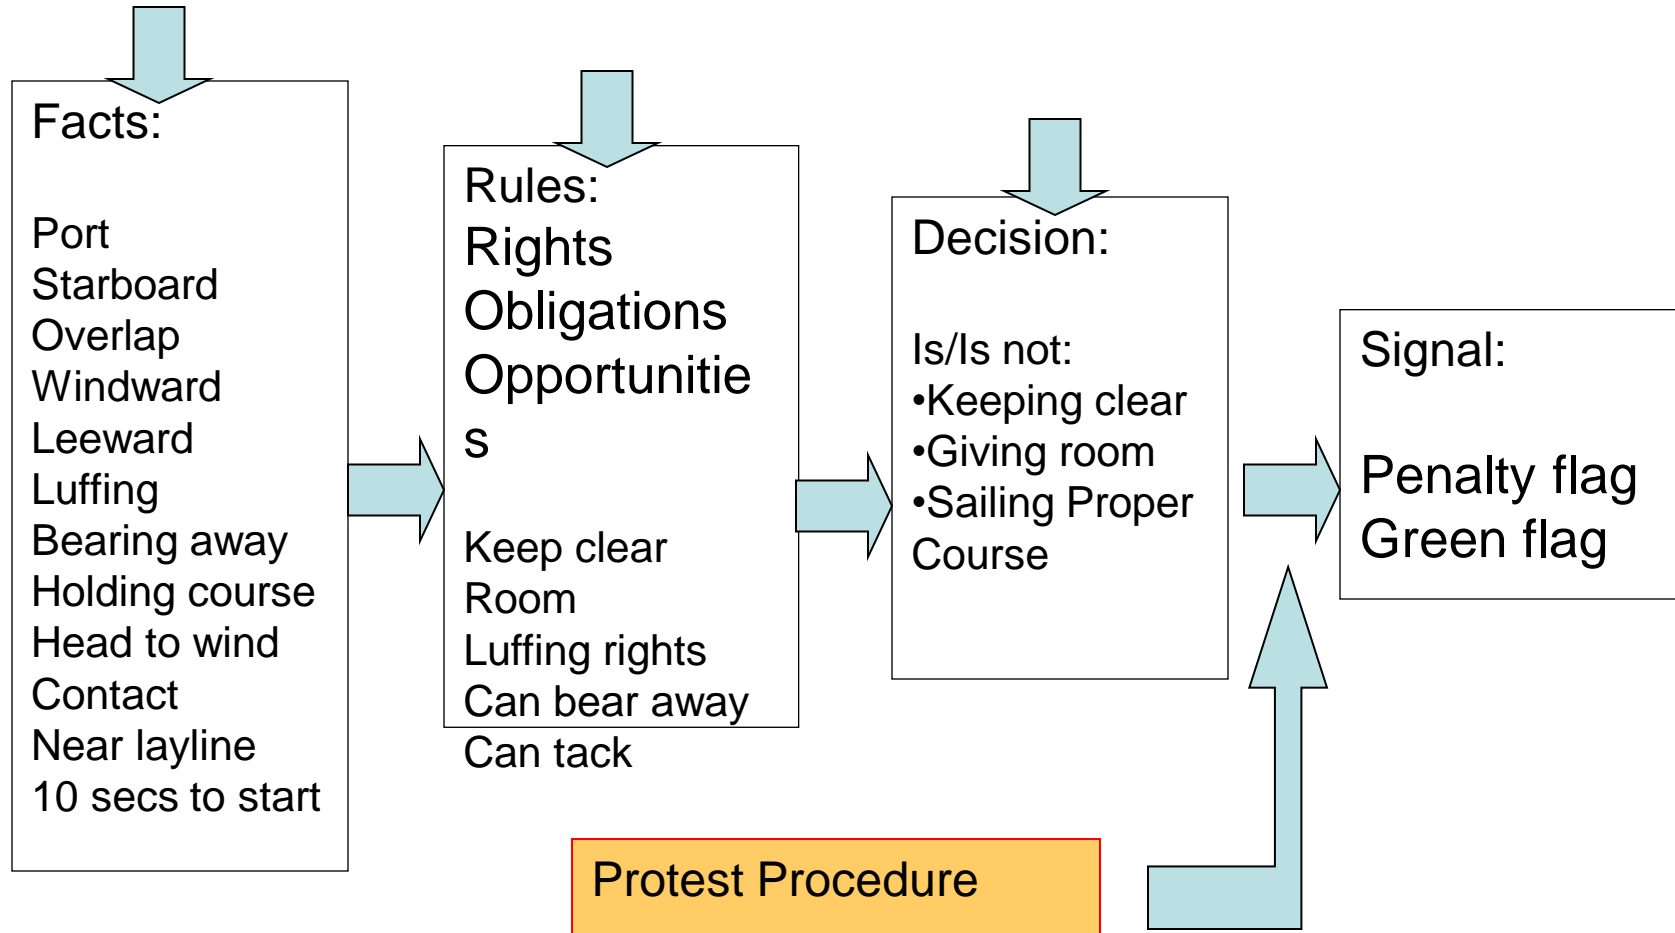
Facts:

Port
Starboard
Overlap
Windward
Leeward
Luffing
Bearing away
Holding course
Head to wind
Contact
Near layline
10 secs to start

Rules:
Rights
Obligations
Opportunitie
s

Keep clear
Room
Luffing rights
Can bear away
Can tack

Decision:

Is/Is not:
•Keeping clear
•Giving room
•Sailing Proper Course

Signal:

Penalty flag
Green flag

Protest Procedure